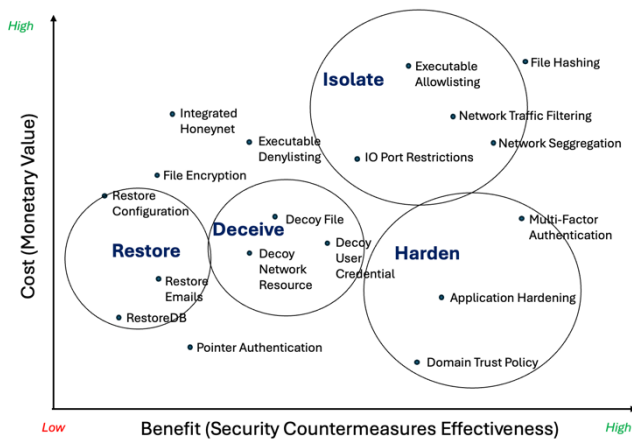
High

Cost (Monetary Value)

Isolate

Executable Allowlisting

File Hashing

Network Traffic Filtering

Network Seggregation

IO Port Restrictions

Integrated Honeynet

Executable Denylisting

File Encryption

Restore Configuration

Decoy File

Deceive

Decoy Network Resource

Decoy User Credential

Harden

Multi-Factor Authentication

Restore

Restore Emails

RestoreDB

Application Hardening

Pointer Authentication

Domain Trust Policy

Low

Benefit (Security Countermeasures Effectiveness)

High